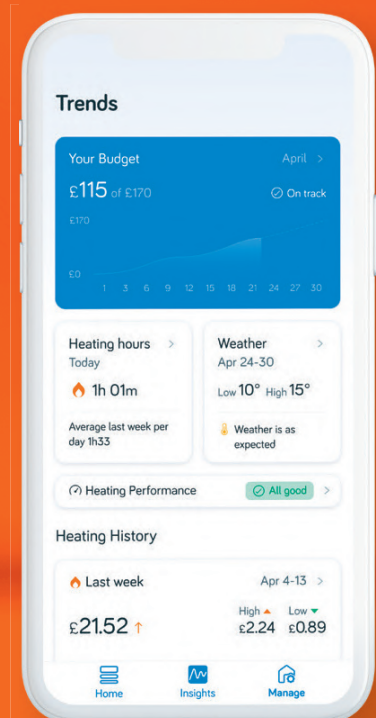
Trends

Your Budget
April >
£115 of £170
On track
£170
£0
1 3 6 9 12 15 18 21 24 27 30

Heating hours >
Today
1h 01m
Average last week per day 1h33

Weather >
Apr 24-30
Low 10° High 15°
Weather is as expected

Heating Performance
All good >

Heating History

Last week
Apr 4-13 >
£21.52 ↑
High
£2.24
Low
£0.89

Home
Insights
Manage